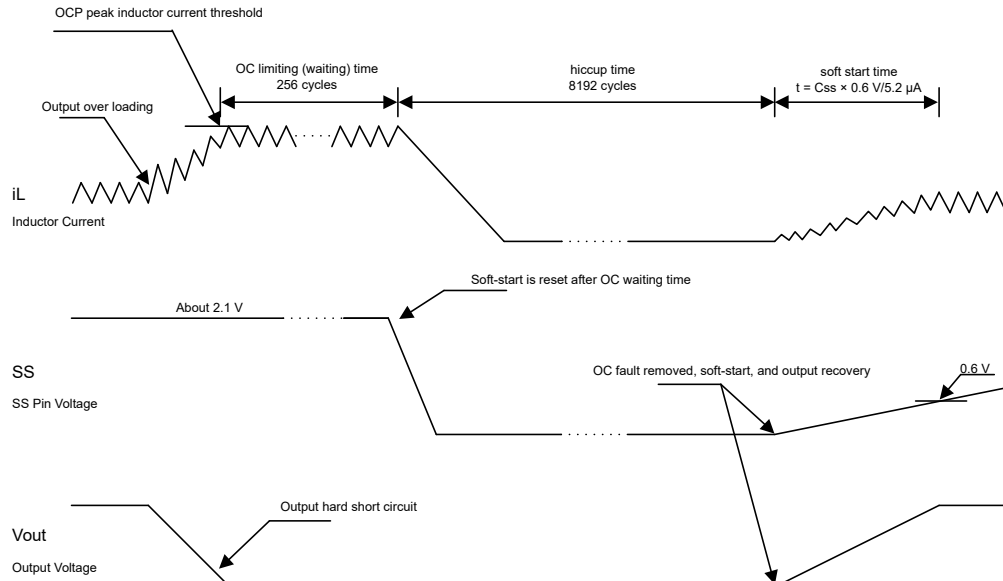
OCP peak inductor current threshold

OC limiting (waiting) time
256 cycles

hiccup time
8192 cycles

soft start time
t = Css × 0.6 V/5.2 µA

Output over loading

iL

Inductor Current

Soft-start is reset after OC waiting time

About 2.1 V

SS

SS Pin Voltage

OC fault removed, soft-start, and output recovery

0.6 V

Output hard short circuit

Vout

Output Voltage